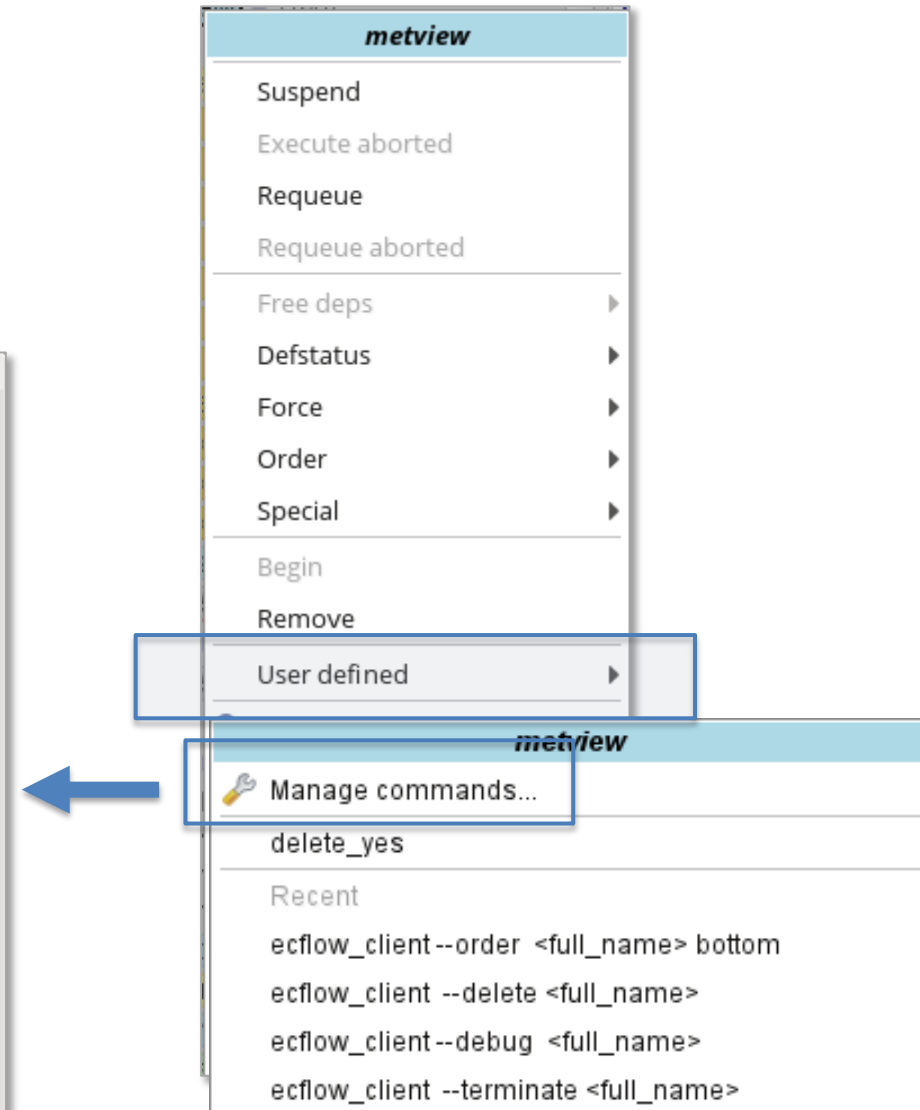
metview

Suspend

Execute aborted

Requeue

Requeue aborted

Free deps

Defstatus

Force

Order

Special

Begin

Remove

User defined

metview

Manage commands...

delete_yes

Recent

ecflow_client --order <full_name> bottom

ecflow_client --delete <full_name>

ecflow_client --debug <full_name>

ecflow_client --terminate <full_name>